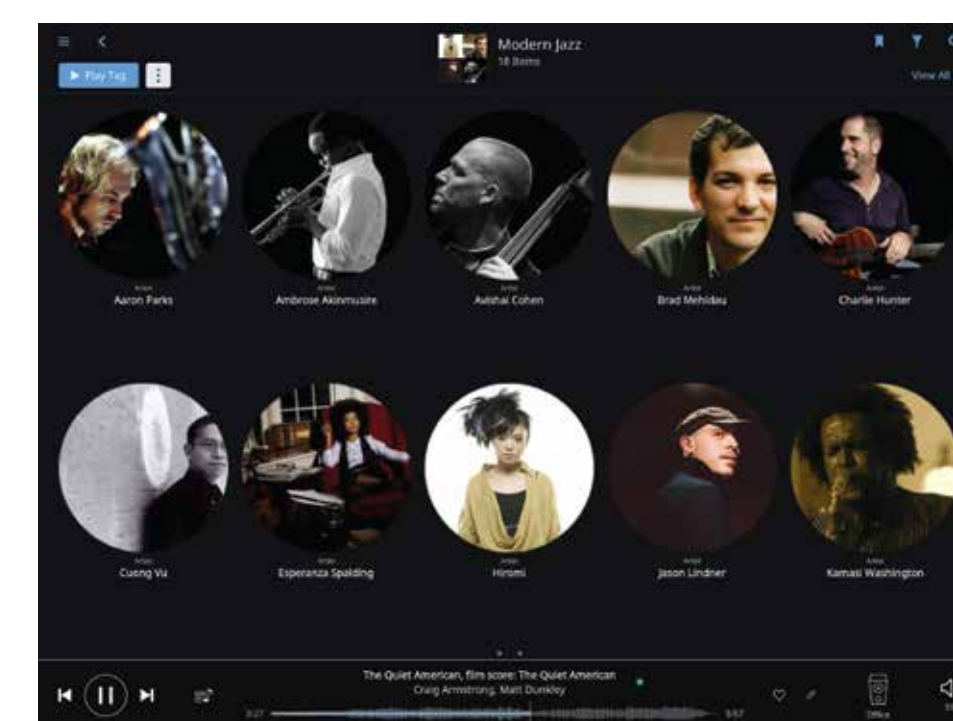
Modern Jazz
18 Items

▶ Play Tag

View All

Artist
Aaron Parks

Artist
Ambrose Akinmusire

Artist
Avishai Cohen

Artist
Brad Mehldau

Artist
Charlie Hunter

Artist
Cuong Vu

Artist
Esperanza Spalding

Artist
Hiromi

Artist
Jason Lindner

Artist
Kamasi Washington

The Quiet American, film score: The Quiet American
Craig Armstrong, Matt Dunkley

3:27

5:57

Office